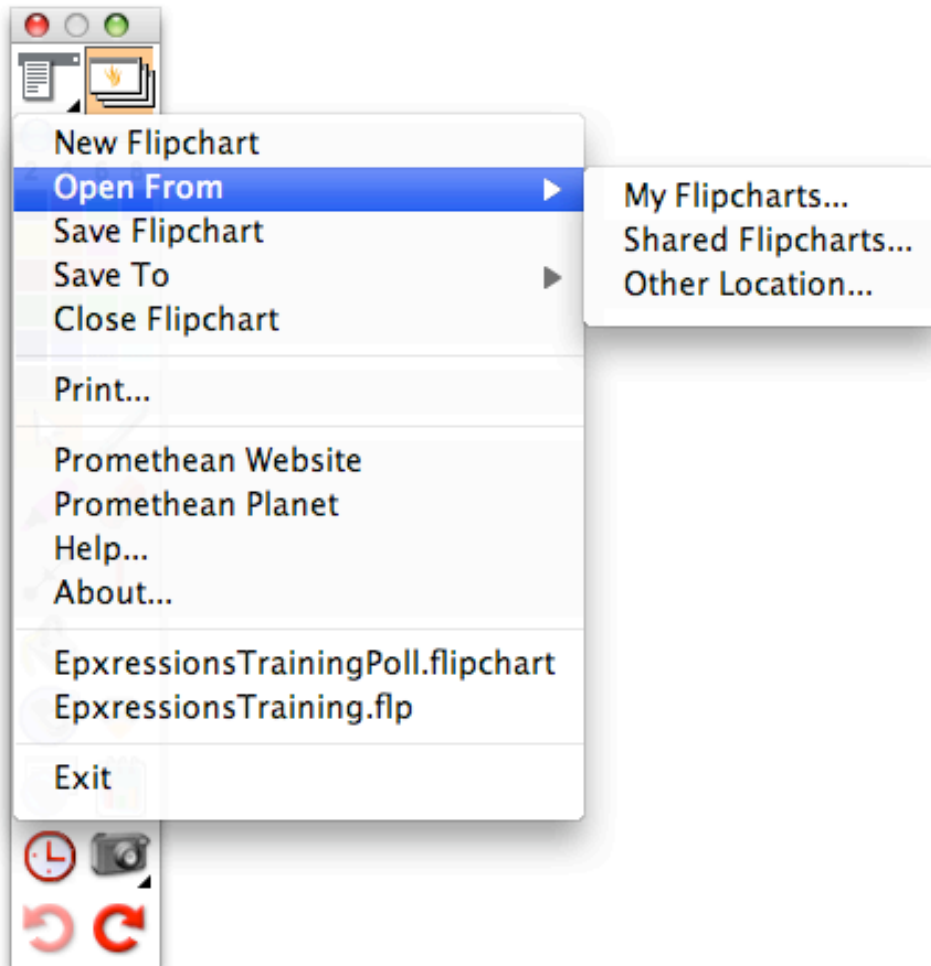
New Flipchart
Open From
Save Flipchart
Save To
Close Flipchart

Print...

Promethean Website
Promethean Planet
Help...
About...

EpxressionsTrainingPoll.flipchart
EpxressionsTraining.flp

Exit

My Flipcharts...
Shared Flipcharts...
Other Location...